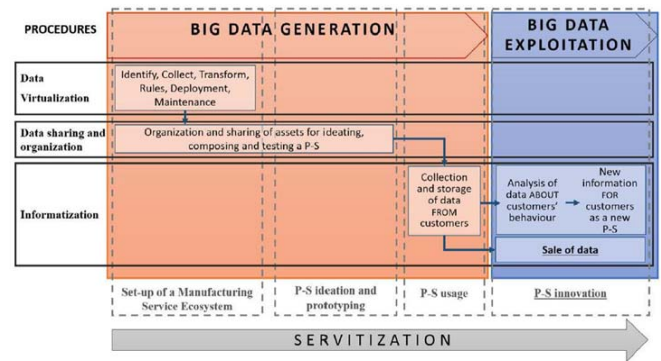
PROCEDURES

BIG DATA GENERATION

BIG DATA EXPLOITATION

Data Virtualization

Identify, Collect, Transform, Rules, Deployment, Maintenance

Data sharing and organization

Organization and sharing of assets for ideating, composing and testing a P-S

Informatization

Collection and storage of data FROM customers

Analysis of data ABOUT customers' behaviour

New information FOR customers as a new P-S

Sale of data

Set-up of a Manufacturing Service Ecosystem

P-S ideation and prototyping

P-S usage

P-S innovation

SERVITIZATION